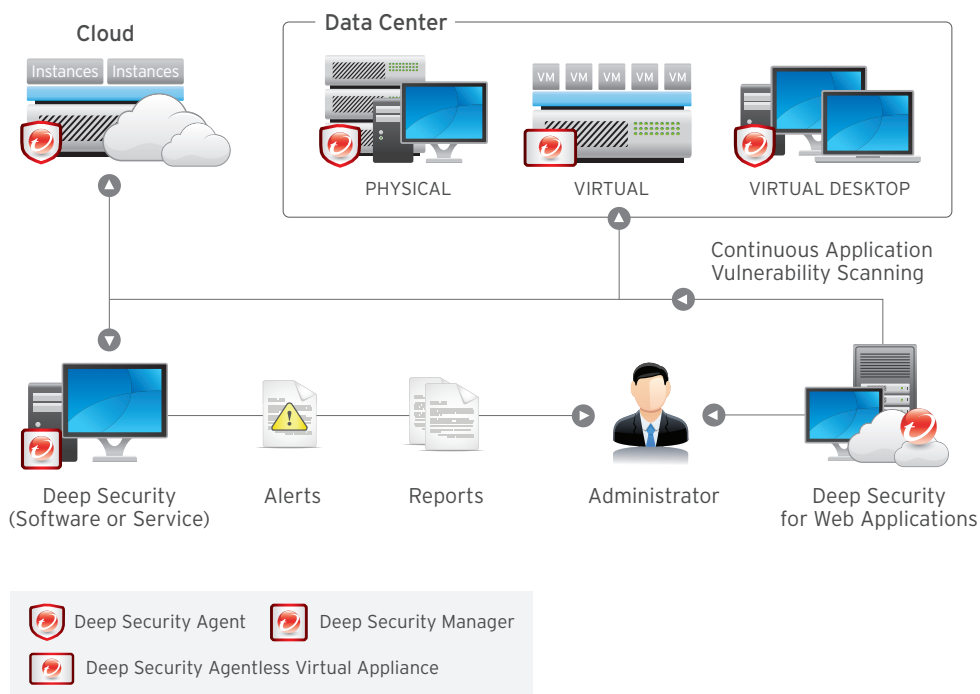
Cloud

Instances Instances

Data Center

VM VM VM VM VM

PHYSICAL

VIRTUAL

VIRTUAL DESKTOP

Continuous Application Vulnerability Scanning

Deep Security (Software or Service)

Alerts

Reports

Administrator

Deep Security for Web Applications

Deep Security Agent

Deep Security Manager

Deep Security Agentless Virtual Appliance